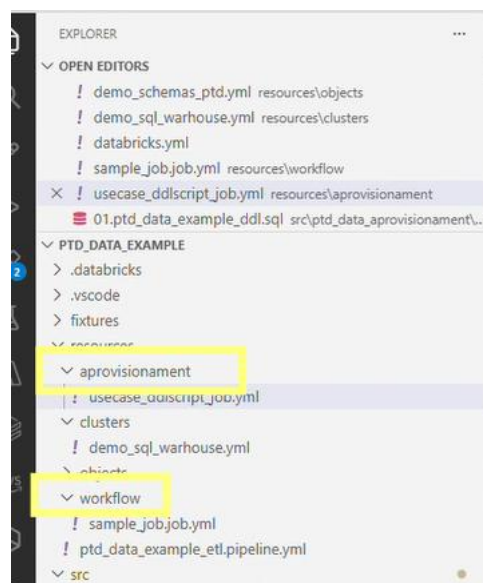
EXPLORER ...

∨ OPEN EDITORS

! demo_schemas_ptd.yml resources\objects

! demo_sql_warhouse.yml resources\clusters

! databricks.yml

! sample_job.job.yml resources\workflow

× ! usecase_ddlscript_job.yml resources\aprovisionament

01.ptd_data_example_ddl.sql src\ptd_data_aprovisionament\...

∨ PTD_DATA_EXAMPLE

> .databricks

> .vscode

> fixtures

∨ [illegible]

∨ aprovisionament

! usecase_ddlscript_job.yml

∨ clusters

! demo_sql_warhouse.yml

> objects

∨ workflow

! sample_job.job.yml

! ptd_data_example_etl.pipeline.yml

∨ src

2